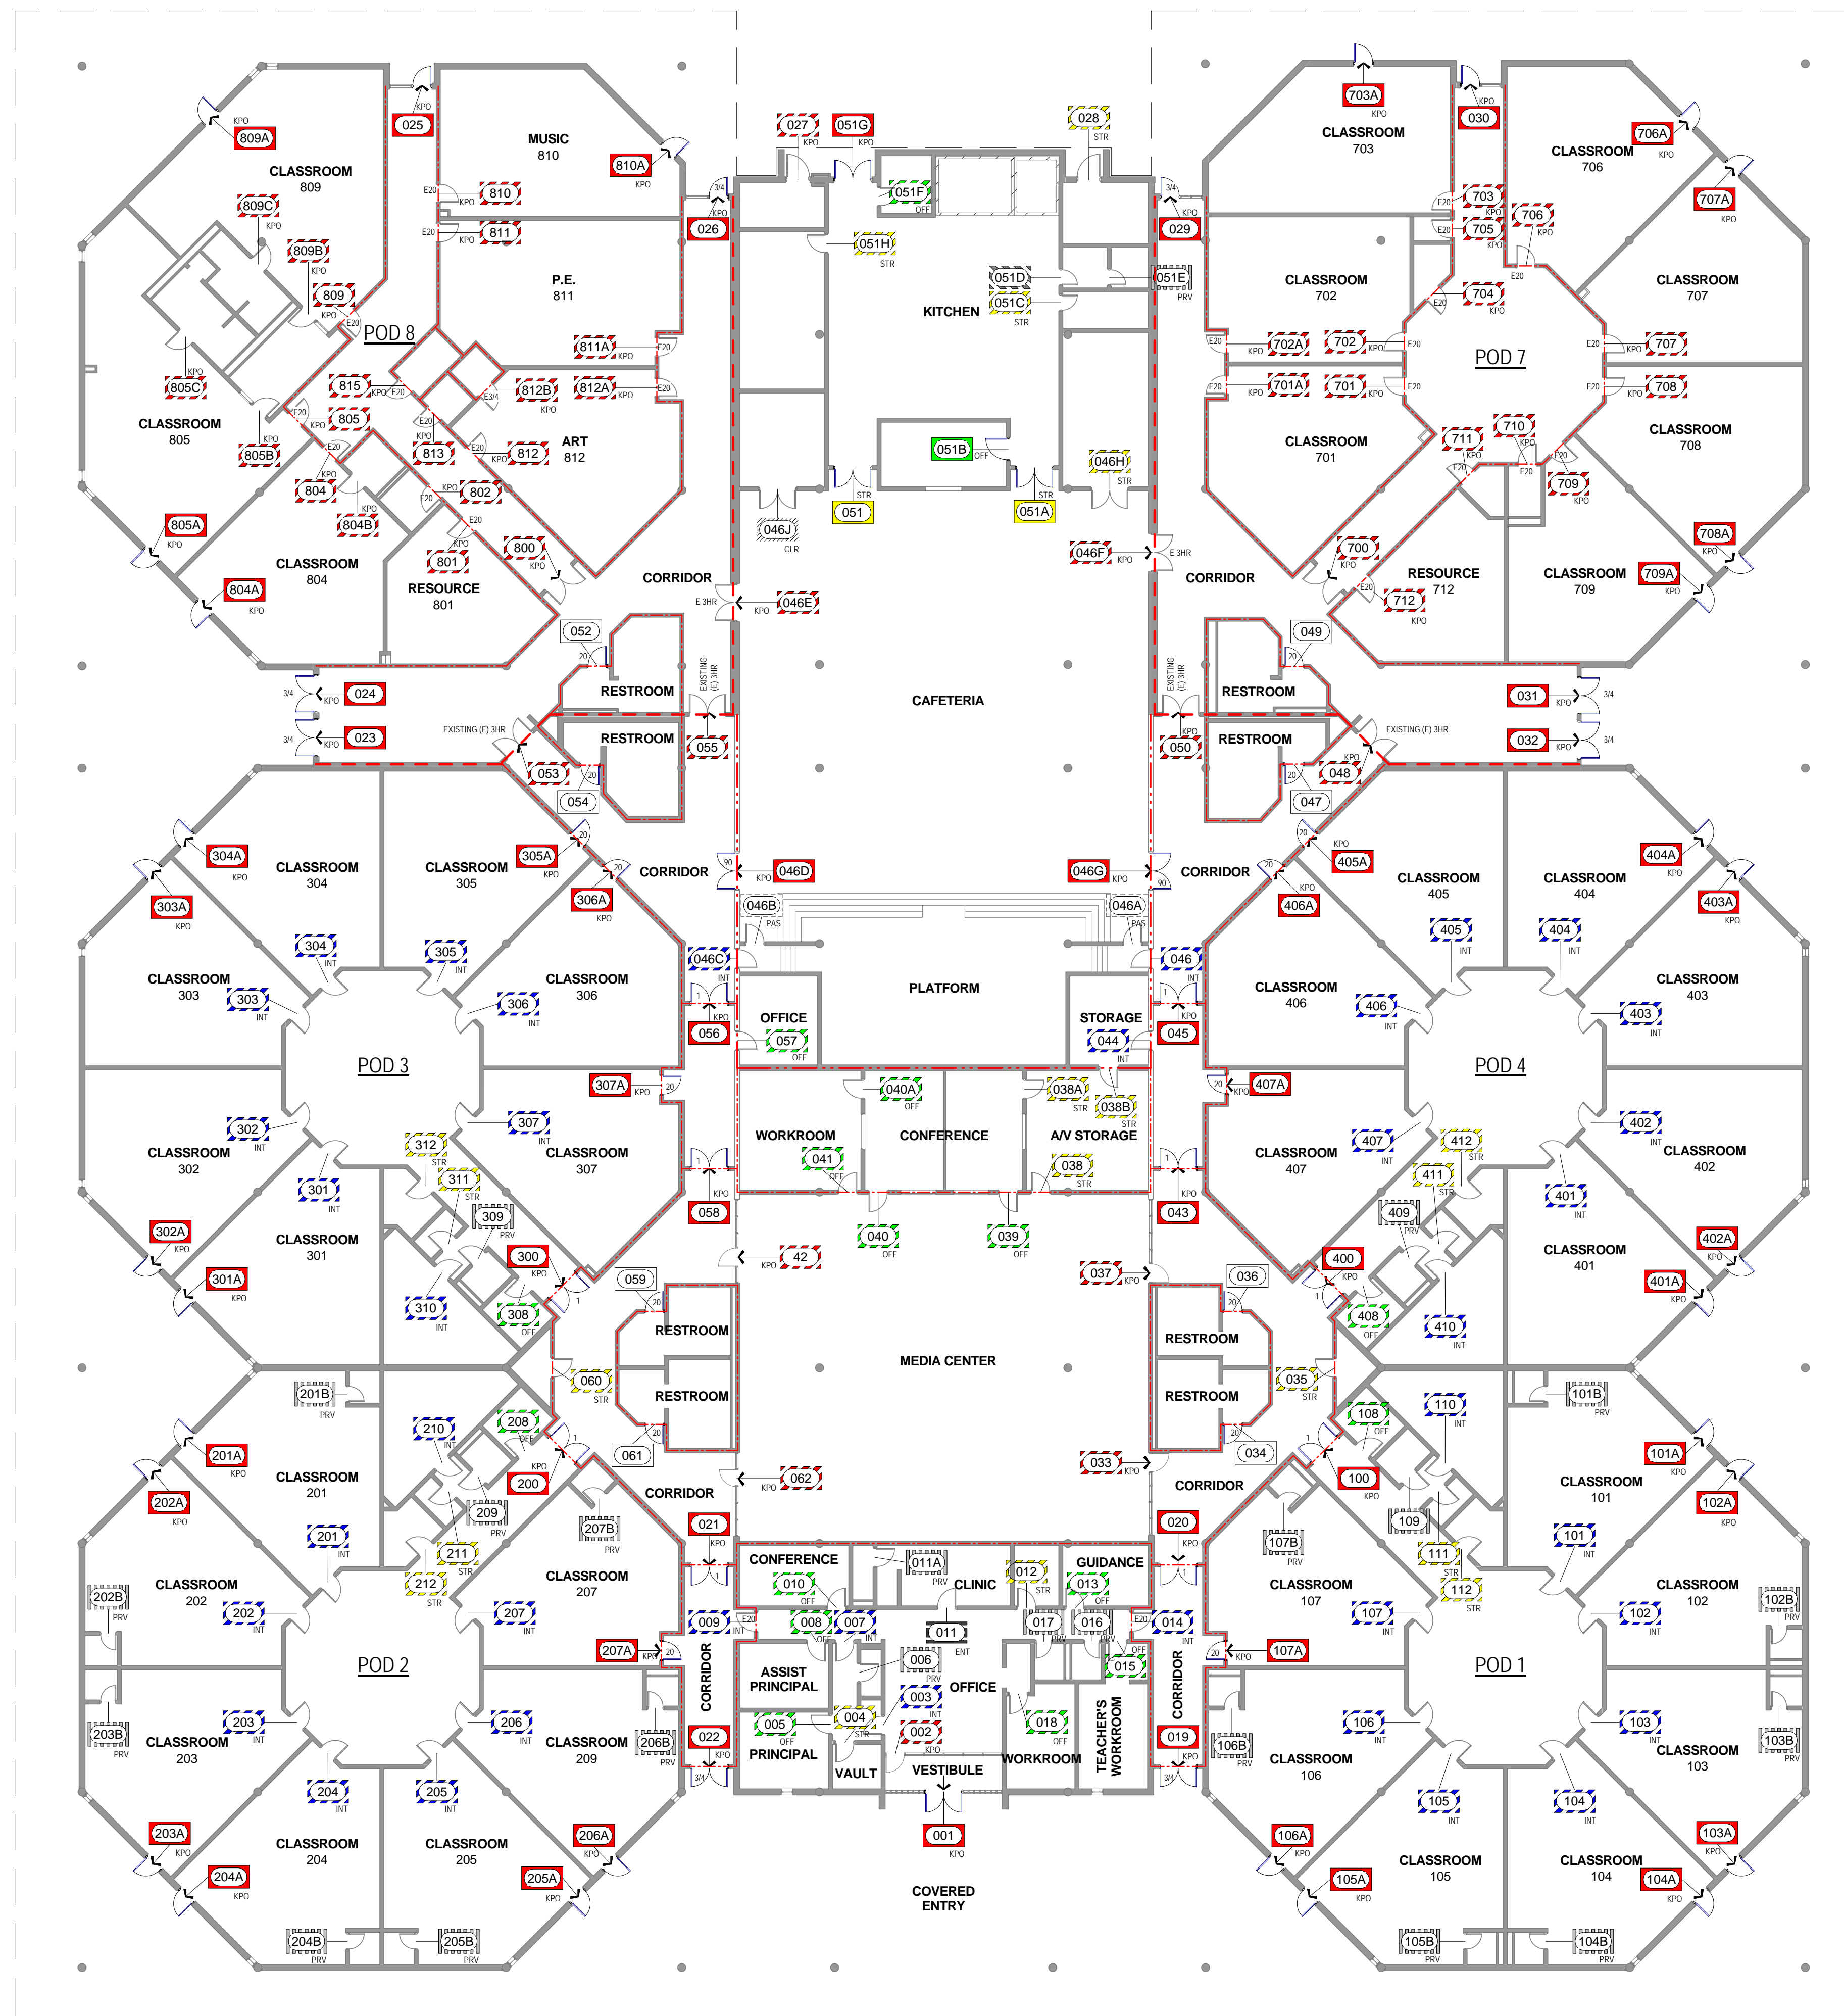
809A KPO
CLASSROOM 809
809C KPO
809B KPO
809 KPO E20
POD 8
025 KPO
MUSIC 810
810A KPO
810 E20 KPO
811 E20 KPO
P.E. 811
026 KPO 3/4
805C KPO
CLASSROOM 805
805B KPO
815 KPO E20
805 KPO E20
811A KPO E20
812B KPO E3/4
812A KPO E20
813 KPO E20
812 E20 KPO
ART 812
804 KPO
804B KPO
802 KPO E20
805A KPO
CLASSROOM 804
804A KPO
801
RESOURCE 801
800 KPO E20
CORRIDOR
027 KPO
051G KPO
028 STR
051F OFF
051H STR
051D
051C STR
KITCHEN
051E PRV
029 KPO 3/4
051B OFF
046H STR
051 STR
051A STR
046J CLR
046F KPO
E 3HR
E 3HR
046E KPO
052
20
RESTROOM
EXISTING (E) 3HR
024 KPO 3/4
023 KPO 3/4
EXISTING (E) 3HR
RESTROOM
055
053
20
054
CAFETERIA
703A KPO
CLASSROOM 703
030 KPO
706A KPO
CLASSROOM 706
707A KPO
703 E20 KPO
705 E20 KPO
706 KPO
CLASSROOM 702
E20
704 E20 KPO
CLASSROOM 707
702A KPO E20
702 KPO E20
POD 7
707 E20 KPO
701A KPO E20
701 KPO E20
708 E20 KPO
CLASSROOM 701
711 KPO E20
710 KPO E20
CLASSROOM 708
709 KPO E20
708A KPO
CORRIDOR
700 KPO
RESOURCE 712
712 KPO E20
CLASSROOM 709
709A KPO
049
20
EXISTING (E) 3HR
RESTROOM
031 KPO 3/4
032 KPO 3/4
EXISTING (E) 3HR
RESTROOM
050 KPO
048 KPO
20
047
304A KPO
CLASSROOM 304
CLASSROOM 305
305A KPO
20
CORRIDOR
306A KPO
303A KPO
304 INT
305 INT
CLASSROOM 303
303 INT
306 INT
CLASSROOM 306
046D KPO 90
046B PAS
046C INT
PLATFORM
046A PAS
046 INT
046G KPO 90
CORRIDOR
405A KPO 20
CLASSROOM 405
CLASSROOM 404
404A KPO
406A KPO
405 INT
404 INT
403A KPO
CLASSROOM 406
406 INT
CLASSROOM 403
403 INT
056 KPO
OFFICE
057 OFF
STORAGE
044 INT
045 KPO
POD 3
POD 4
307A KPO 20
WORKROOM
040A OFF
CONFERENCE
038A STR
038B STR
A/V STORAGE
407A KPO 20
302 INT
CLASSROOM 302
312 STR
307 INT
CLASSROOM 307
041 OFF
038 STR
CLASSROOM 407
407 INT
412 STR
402 INT
CLASSROOM 402
301 INT
311 STR
309 PRV
058 KPO
043 KPO
411 STR
409 PRV
401 INT
302A KPO
CLASSROOM 301
300 KPO
040 OFF
039 OFF
CLASSROOM 401
402A KPO
301A KPO
310 INT
308 OFF
42 KPO
037 KPO
059 20
RESTROOM
036 20
RESTROOM
400 KPO
408 OFF
410 INT
401A KPO
MEDIA CENTER
060 STR
RESTROOM
RESTROOM
035 STR
201B PRV
210 INT
208 OFF
061 20
034 20
110 INT
108 OFF
101B PRV
201A KPO
CLASSROOM 201
200 KPO
062 KPO
033 KPO
CORRIDOR
100 KPO
CLASSROOM 101
101A KPO
202A KPO
209 PRV
CORRIDOR
109
102A KPO
201 INT
207B PRV
021 KPO
020 KPO
107B PRV
101 INT
211 STR
CONFERENCE
011A PRV
GUIDANCE
111 STR
202B PRV
CLASSROOM 202
212 STR
CLASSROOM 207
010 OFF
CLINIC
012 STR
013 OFF
CLASSROOM 107
112 STR
CLASSROOM 102
102B PRV
202 INT
207 INT
009 INT E20
008 OFF
007 INT
017 PRV
016 PRV
014 INT E20
107 INT
102 INT
011
207A KPO 20
CORRIDOR
ASSIST PRINCIPAL
006 ENT
OFFICE
015 OFF
CORRIDOR
107A KPO 20
POD 2
POD 1
203 INT
206 INT
003 INT
106 INT
103 INT
203B PRV
CLASSROOM 203
CLASSROOM 209
206B PRV
005 OFF
004 STR
018 OFF
TEACHER'S WORKROOM
106B PRV
CLASSROOM 106
CLASSROOM 103
103B PRV
022 KPO 3/4
PRINCIPAL
002 KPO
019 KPO 3/4
VAULT
VESTIBULE
WORKROOM
204 INT
205 INT
105 INT
104 INT
203A KPO
CLASSROOM 204
CLASSROOM 205
206A KPO
001 KPO
106A KPO
CLASSROOM 105
CLASSROOM 104
103A KPO
204A KPO
205A KPO
COVERED ENTRY
105A KPO
104A KPO
204B PRV
205B PRV
105B PRV
104B PRV